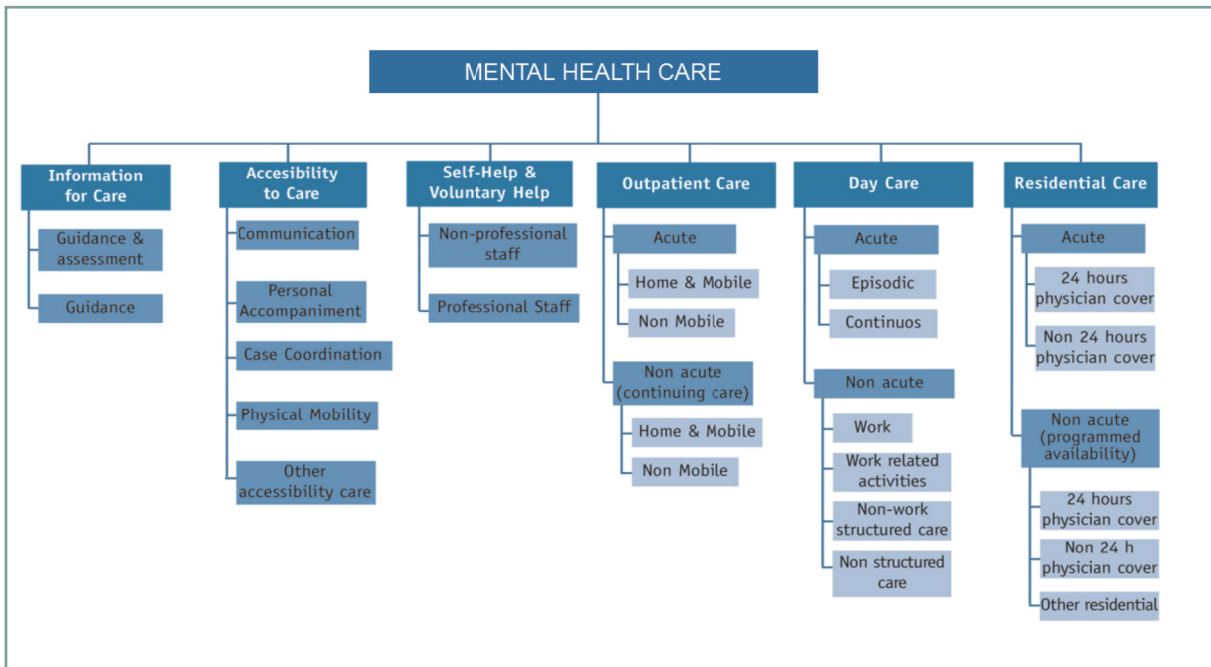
MENTAL HEALTH CARE

Information for Care

Guidance & assessment

Guidance

Accesibility to Care

Communication

Personal Accompaniment

Case Coordination

Physical Mobility

Other accessibility care

Self-Help & Voluntary Help

Non-professional staff

Professional Staff

Outpatient Care

Acute

Home & Mobile

Non Mobile

Non acute (continuing care)

Home & Mobile

Non Mobile

Day Care

Acute

Episodic

Continuos

Non acute

Work

Work related activities

Non-work structured care

Non structured care

Residential Care

Acute

24 hours physician cover

Non 24 hours physician cover

Non acute (programmed availability)

24 hours physician cover

Non 24 h physician cover

Other residential